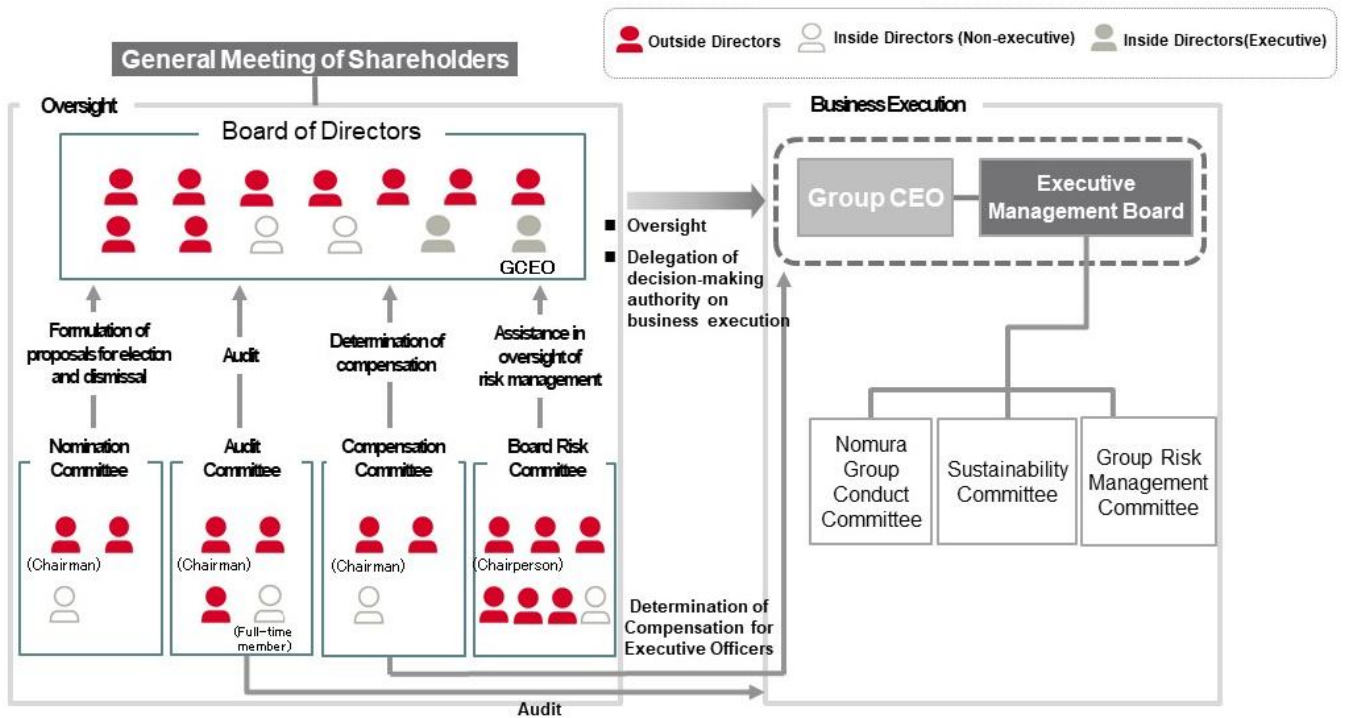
Outside Directors Inside Directors (Non-executive) Inside Directors(Executive)

General Meeting of Shareholders

Oversight

Board of Directors

GCEO

Formulation of proposals for election and dismissal

Audit

Determination of compensation

Assistance in oversight of risk management

Nomination Committee

(Chairman)

Audit Committee

(Chairman)

(Full-time member)

Compensation Committee

(Chairman)

Board Risk Committee

(Chairperson)

■ Oversight

■ Delegation of decision-making authority on business execution

Determination of Compensation for Executive Officers

Audit

Business Execution

Group CEO

Executive Management Board

Nomura Group Conduct Committee

Sustainability Committee

Group Risk Management Committee